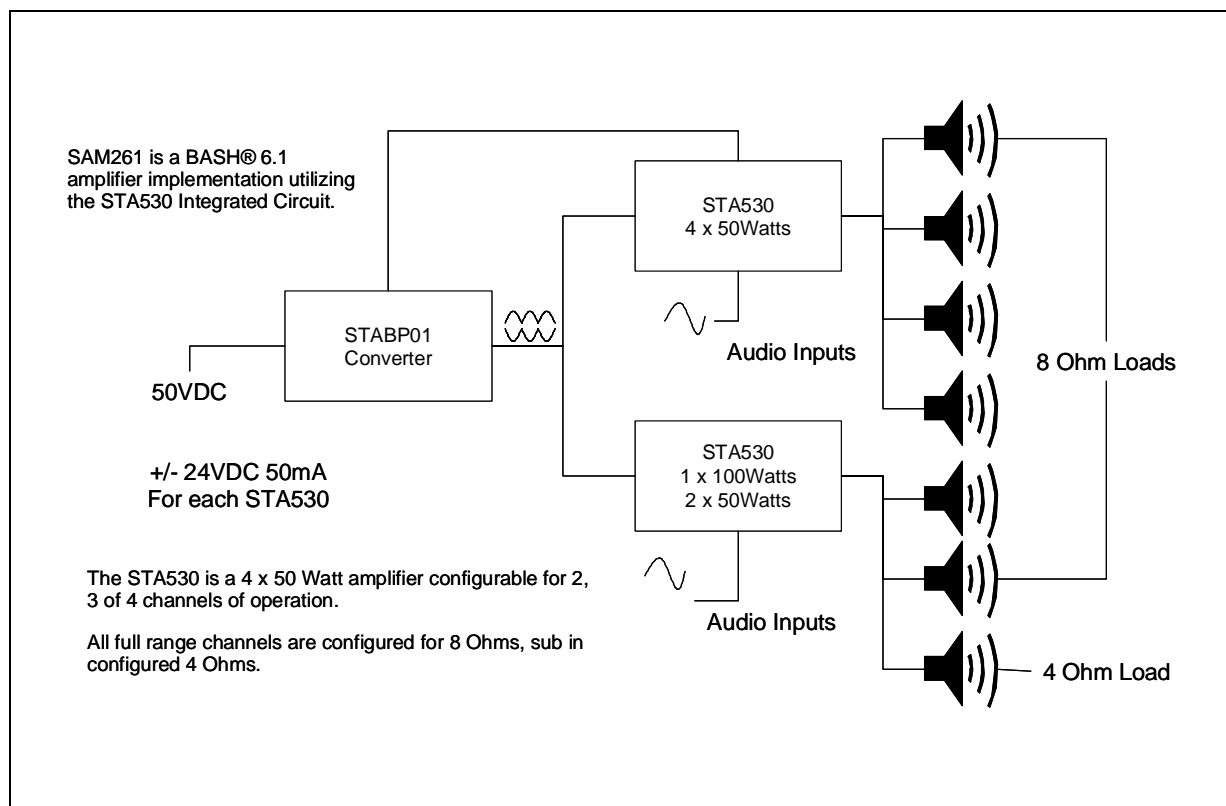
SAM261 is a BASH® 6.1 amplifier implementation utilizing the STA530 Integrated Circuit.

STA530
4 x 50Watts

STABP01
Converter

50VDC

Audio Inputs

8 Ohm Loads

+/- 24VDC 50mA
For each STA530

STA530
1 x 100Watts
2 x 50Watts

The STA530 is a 4 x 50 Watt amplifier configurable for 2, 3 of 4 channels of operation.

All full range channels are configured for 8 Ohms, sub in configured 4 Ohms.

Audio Inputs

4 Ohm Load